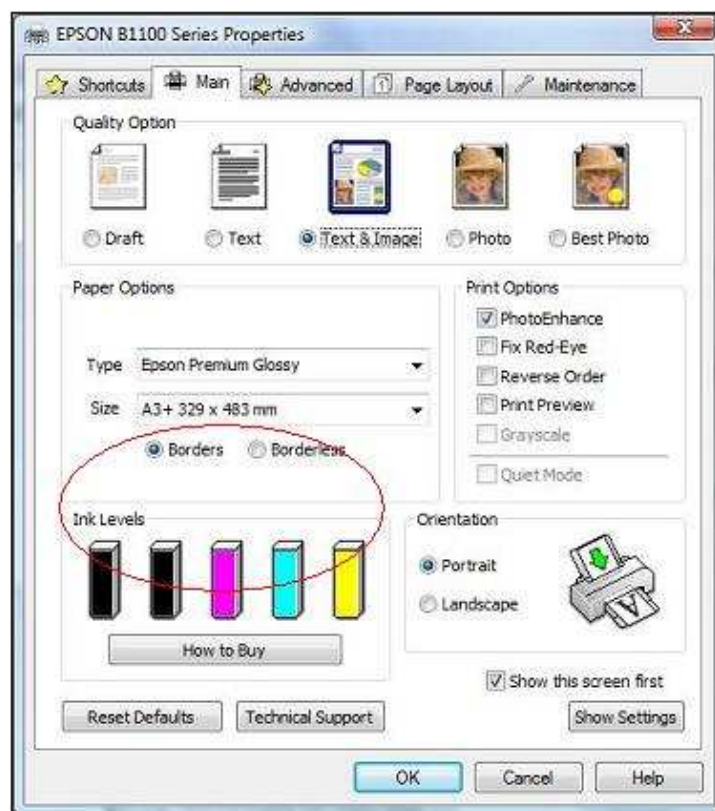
EPSON B1100 Series Properties

Shortcuts | Main | Advanced | Page Layout | Maintenance

Quality Option

Draft
Text
Text & Image
Photo
Best Photo

Paper Options

Type Epson Premium Glossy

Size A3+ 329 x 483 mm

Borders
Borderless

Print Options

PhotoEnhance
Fix Red-Eye
Reverse Order
Print Preview
Grayscale
Quiet Mode

Ink Levels

How to Buy

Orientation

Portrait
Landscape

Show this screen first

Reset Defaults
Technical Support
Show Settings

OK
Cancel
Help